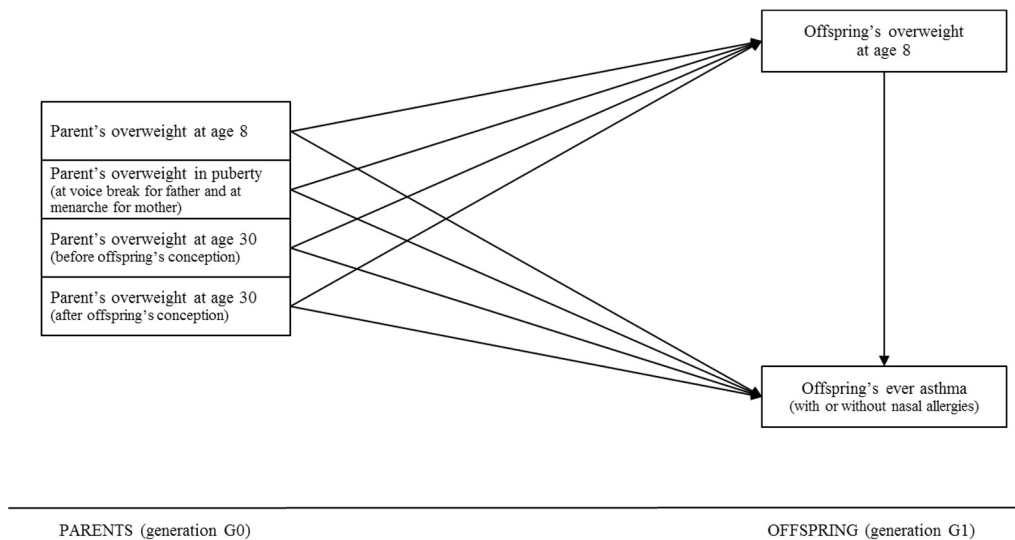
Offspring's overweight at age 8

Parent's overweight at age 8

Parent's overweight in puberty (at voice break for father and at menarche for mother)

Parent's overweight at age 30 (before offspring's conception)

Parent's overweight at age 30 (after offspring's conception)

Offspring's ever asthma (with or without nasal allergies)

PARENTS (generation G0)

OFFSPRING (generation G1)